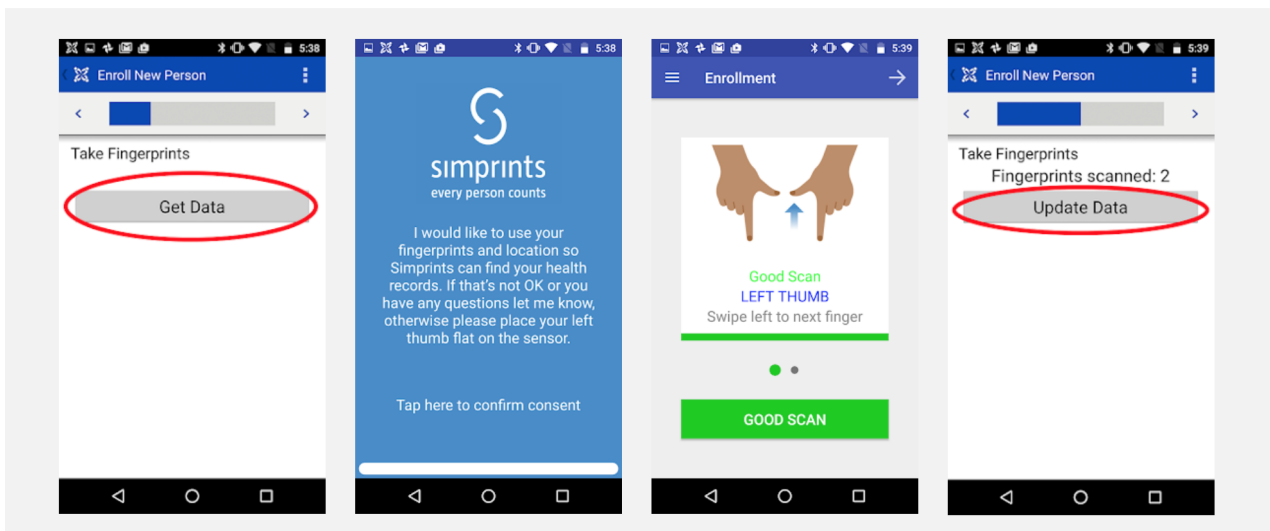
5:38
Enroll New Person
<
>
Take Fingerprints
Get Data

5:38
simprints
every person counts
I would like to use your fingerprints and location so Simprints can find your health records. If that's not OK or you have any questions let me know, otherwise please place your left thumb flat on the sensor.

Tap here to confirm consent

5:39
Enrollment
Good Scan
LEFT THUMB
Swipe left to next finger
GOOD SCAN

5:39
Enroll New Person
<
>
Take Fingerprints
Fingerprints scanned: 2
Update Data